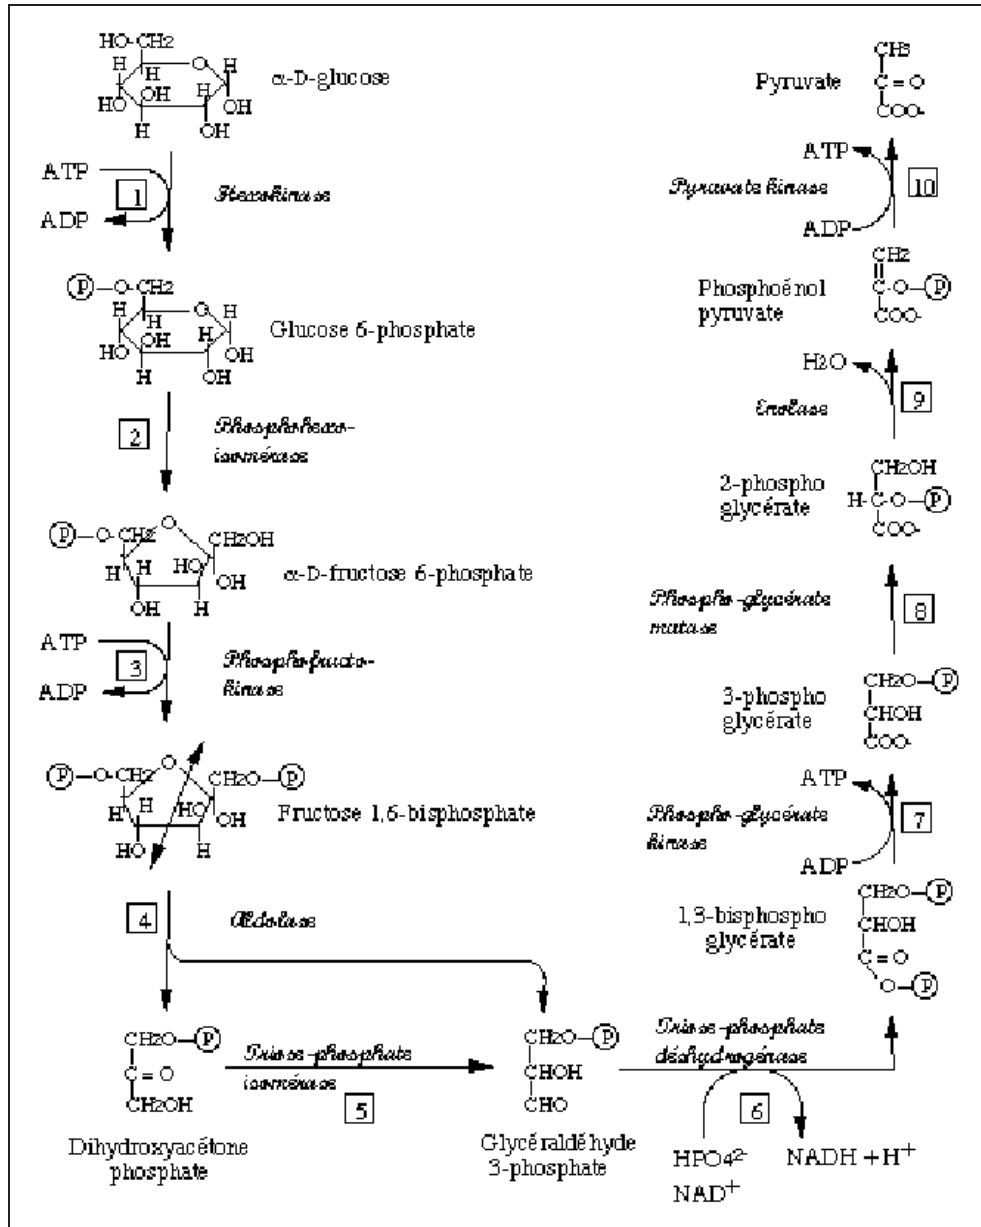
HO-CH2
H H O H
HO OH H OH
H OH
α-D-glucose

ATP
1
ADP
Hexokinase

P O CH2
H H O H
HO OH H OH
H OH
Glucose 6-phosphate

2
Phosphohexo-isomérase

P O CH2 O CH2OH
H H HO OH
OH H
α-D-fructose 6-phosphate

ATP
3
ADP
Phosphofructo-kinase

P O CH2 O CH2O P
H H OH
HO H
Fructose 1,6-bisphosphate

4
Aldolase

CH2O P
C = O
CH2OH
Dihydroxyacétone phosphate

Triose-phosphate isomérase
5

CH2O P
CHOH
CHO
Glycéraldéhyde 3-phosphate

Triose-phosphate déshydrogénase
6
HPO$_4^{2-}$
NAD$^+$
NADH + H$^+$

CH2O P
CHOH
C = O
O P
1,3-bisphospho glycérate

ATP
7
ADP
Phospho-glycérate kinase

CH2O P
CHOH
COO-
3-phospho glycérate

8
Phospho-glycérate mutase

CH2OH
H C O P
COO-
2-phospho glycérate

H2O
9
Enolase

CH2
C O P
COO-
Phosphoénol pyruvate

ATP
10
ADP
Pyruvate kinase

CH3
C = O
COO-
Pyruvate